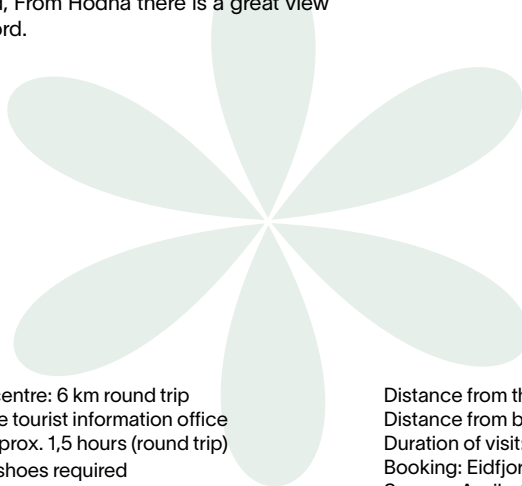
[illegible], From Hodna there is a great view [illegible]ord.

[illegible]entre: 6 km round trip
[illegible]e tourist information office
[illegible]prox. 1,5 hours (round trip)
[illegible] shoes required

Distance from th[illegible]
Distance from b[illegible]
Duration of visit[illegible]
Booking: Eidfjor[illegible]
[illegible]